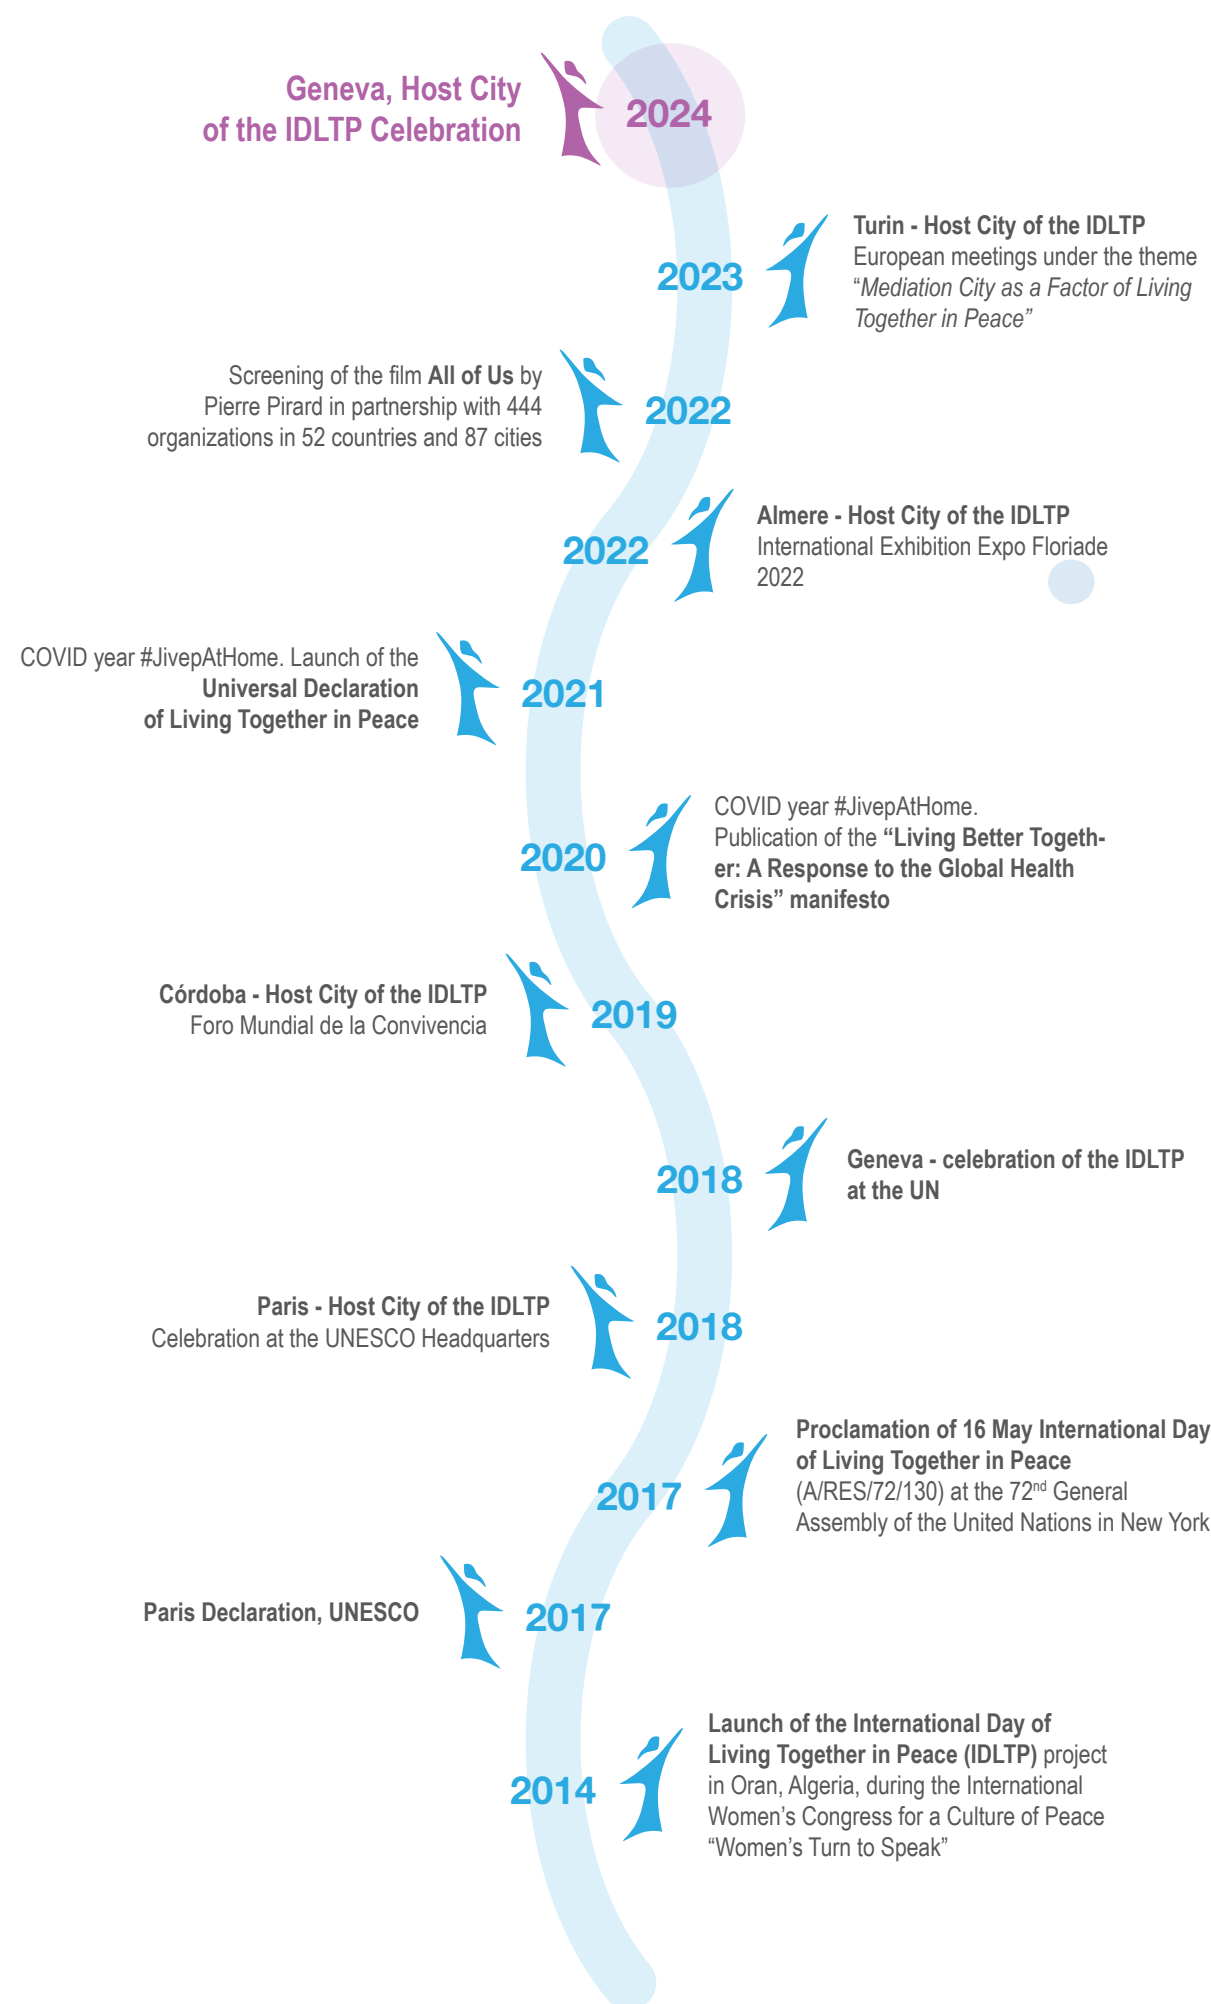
Geneva, Host City of the IDLTP Celebration

2024

2023

Turin - Host City of the IDLTP
European meetings under the theme "Mediation City as a Factor of Living Together in Peace"

Screening of the film **All of Us** by Pierre Pirard in partnership with 444 organizations in 52 countries and 87 cities

2022

2022

Almere - Host City of the IDLTP
International Exhibition Expo Floriade 2022

COVID year #JivepAtHome. Launch of the **Universal Declaration of Living Together in Peace**

2021

2020

COVID year #JivepAtHome.
Publication of the **"Living Better Together: A Response to the Global Health Crisis" manifesto**

Córdoba - Host City of the IDLTP
Foro Mundial de la Convivencia

2019

2018

Geneva - celebration of the IDLTP at the UN

Paris - Host City of the IDLTP
Celebration at the UNESCO Headquarters

2018

2017

**Proclamation of 16 May International Day of Living Together in Peace**
(A/RES/72/130) at the $72^{nd}$ General Assembly of the United Nations in New York

Paris Declaration, UNESCO

2017

2014

**Launch of the International Day of Living Together in Peace (IDLTP)** project in Oran, Algeria, during the International Women's Congress for a Culture of Peace "Women's Turn to Speak"